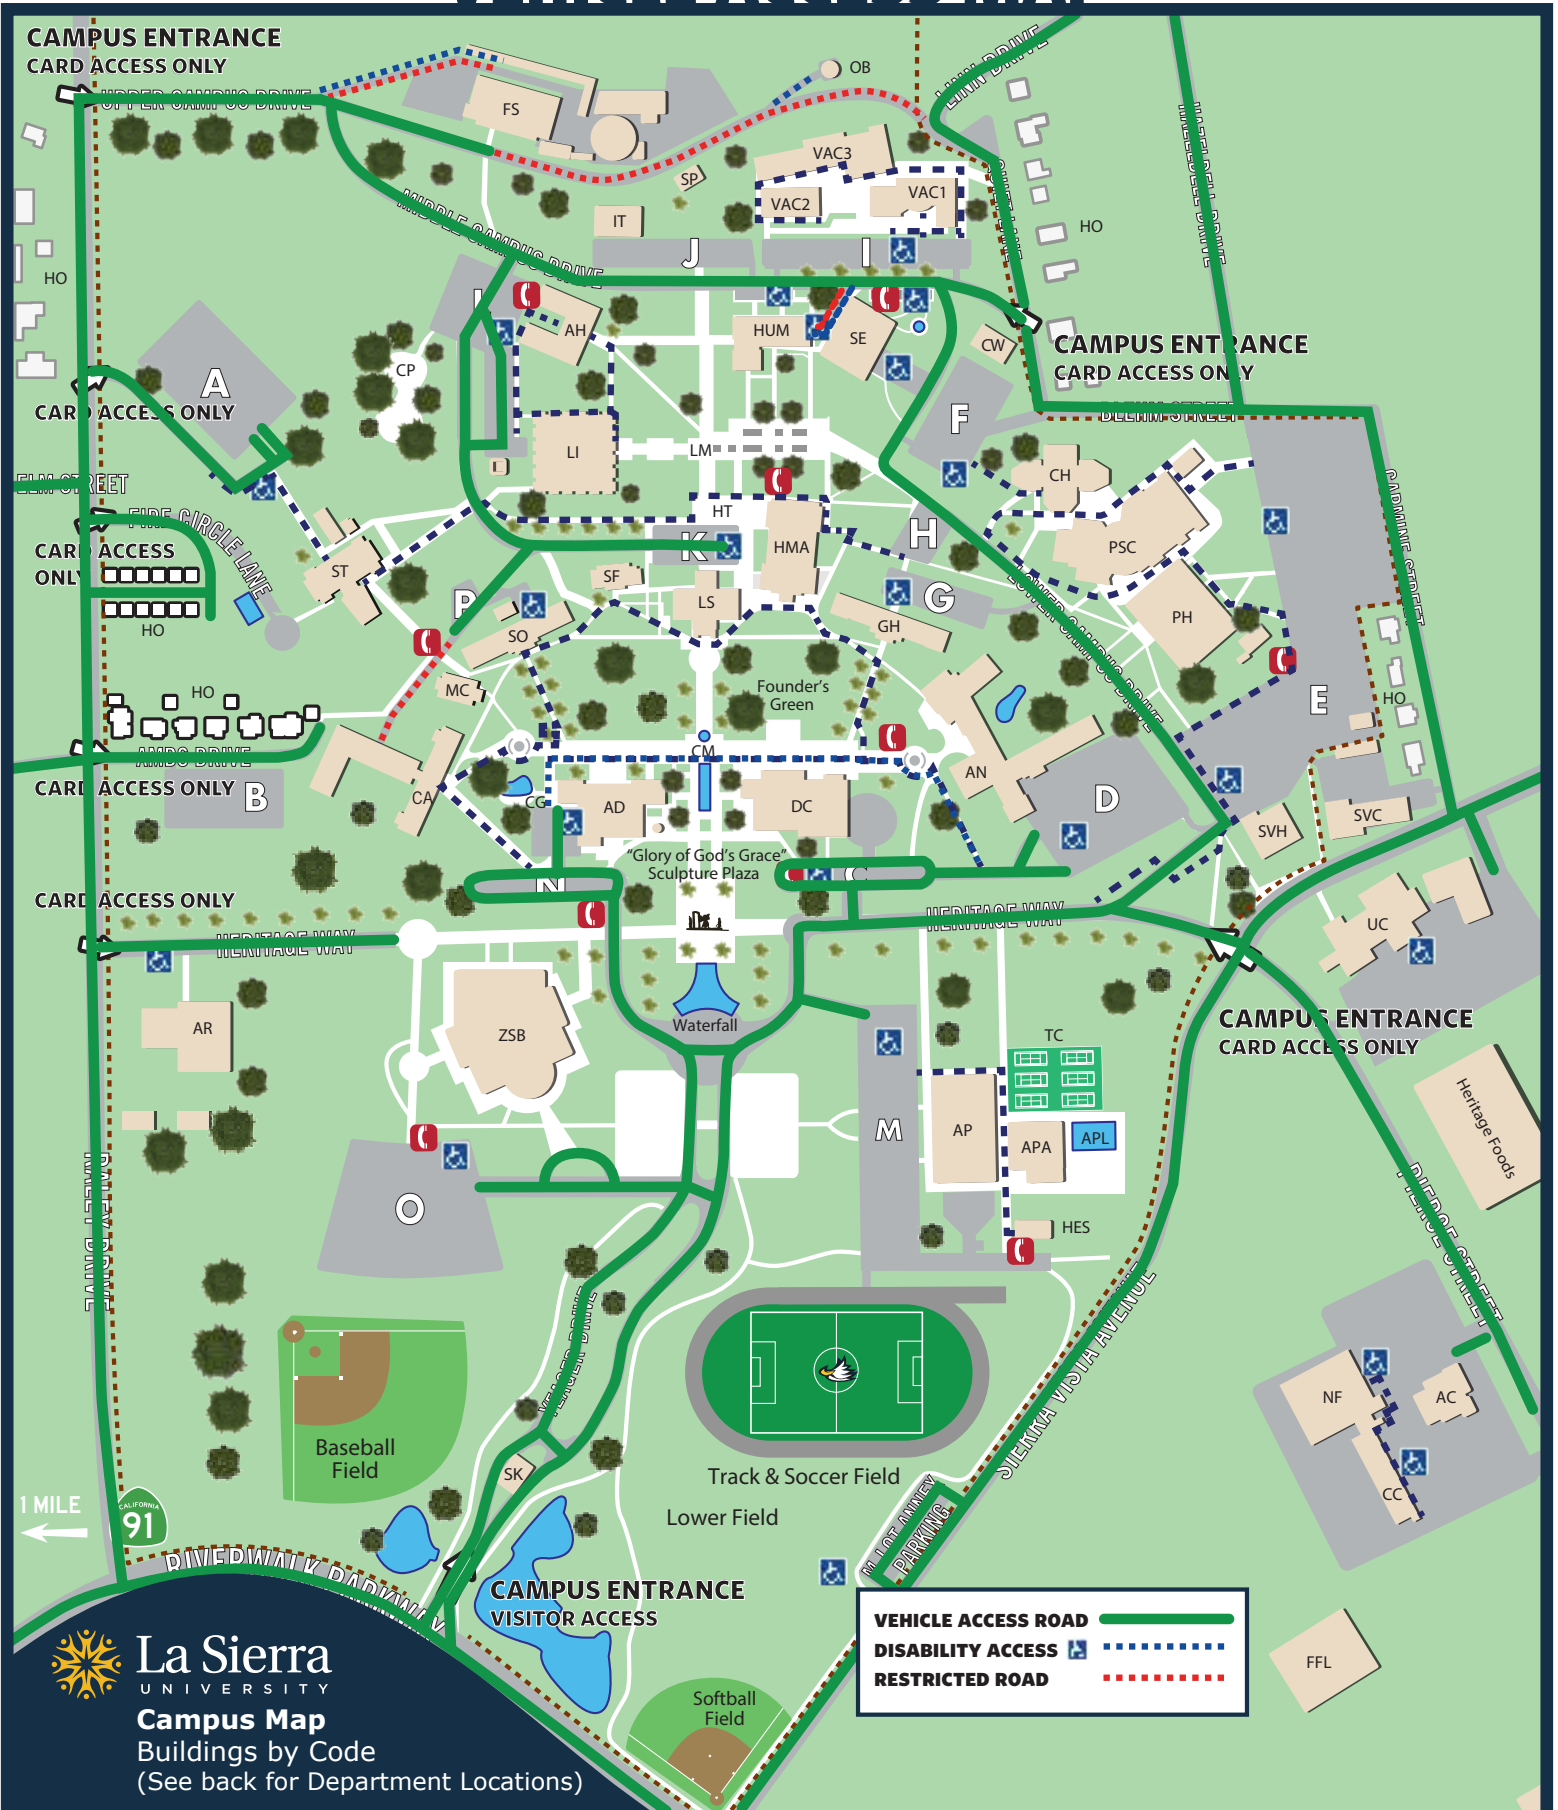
CAMPUS ENTRANCE
CARD ACCESS ONLY

UPPER CAMPUS DRIVE

FS
OB
VAC3
VAC2
VAC1
SP
IT
J
I
MIDDLE CAMPUS DRIVE
LINN DRIVE
HO
HAZELDELL DRIVE
CAMPUS ENTRANCE
CARD ACCESS ONLY
BELLIN STREET
HO
A
CARD ACCESS ONLY
CP
AH
L
HUM
SE
CW
F
LI
LM
ELM STREET
FIRE CIRCLE LANE
CARD ACCESS ONLY
HO
ST
HT
K
HMA
H
CH
PSC
SF
LS
G
GH
P
SO
PH
CARMINE STREET
MC
HO
Founder's Green
E
HO
AMBS DRIVE
CARD ACCESS ONLY
B
CA
CG
CM
AD
DC
AN
D
LOWER CAMPUS DRIVE
SVH
SVC
"Glory of God's Grace" Sculpture Plaza
N
C
CARD ACCESS ONLY
HERITAGE WAY
HERITAGE WAY
UC
AR
ZSB
Waterfall
TC
CAMPUS ENTRANCE
CARD ACCESS ONLY
Heritage Foods
M
AP
APA
APL
O
HES
RALEY DRIVE
YEAGER DRIVE
PIERCE STREET
SIERRA VISTA AVENUE
NF
AC
CC
Baseball Field
SK
Track & Soccer Field
Lower Field
1 MILE
CALIFORNIA 91
RIVERWALK PARKWAY
M LOT ANNEX PARKING
CAMPUS ENTRANCE
VISITOR ACCESS
VEHICLE ACCESS ROAD
DISABILITY ACCESS
RESTRICTED ROAD
FFL
Softball Field
La Sierra
UNIVERSITY
Campus Map
Buildings by Code
(See back for Department Locations)